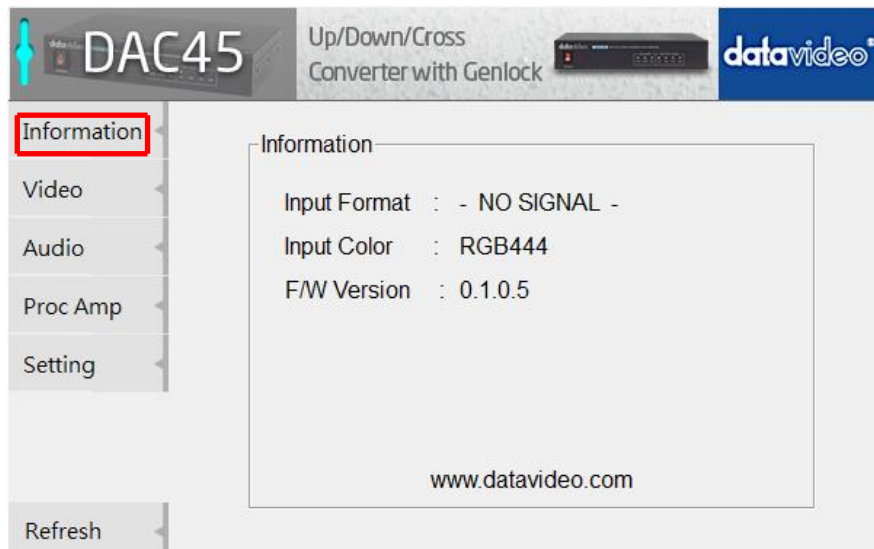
DAC45

Up/Down/Cross Converter with Genlock

datavideo

Information

Video

Audio

Proc Amp

Setting

Refresh

Information

Input Format : - NO SIGNAL -

Input Color : RGB444

F/W Version : 0.1.0.5

www.datavideo.com